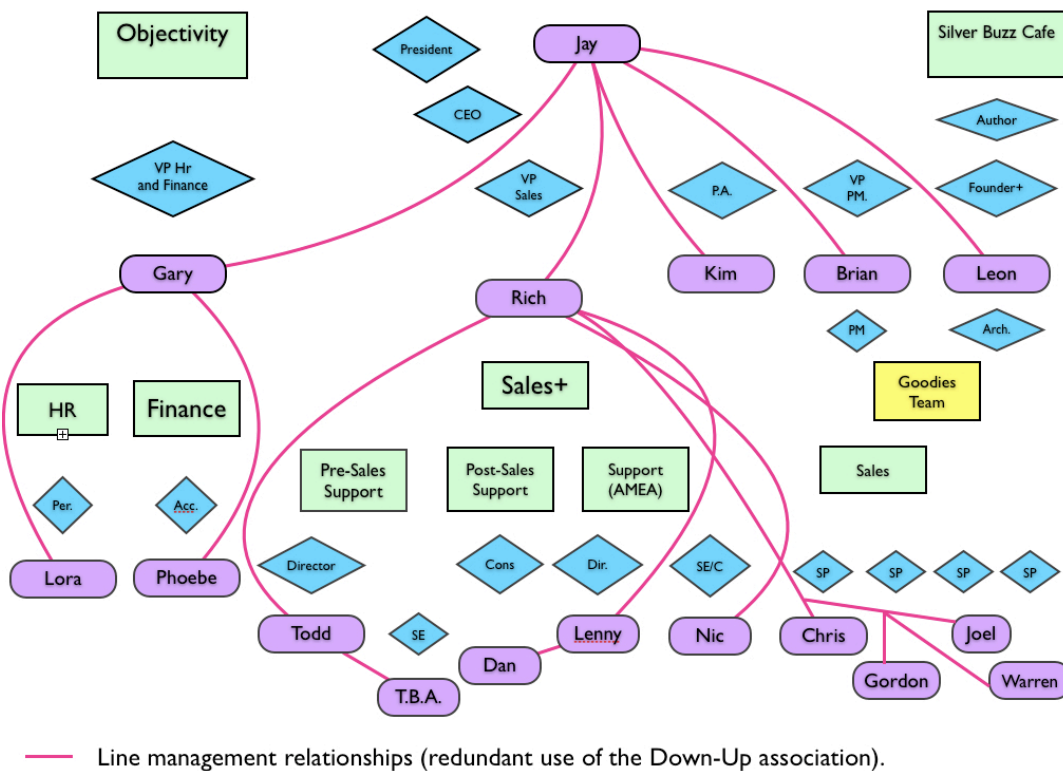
Objectivity

President

Jay

Silver Buzz Cafe

CEO

Author

VP Hr and Finance

VP Sales

P.A.

VP PM.

Founder+

Gary

Rich

Kim

Brian

Leon

PM

Arch.

Sales+

Goodies Team

HR

Finance

Pre-Sales Support

Post-Sales Support

Support (AMEA)

Sales

Per.

Acc.

Director

Cons

Dir.

SE/C

SP

SP

SP

SP

Lora

Phoebe

Todd

SE

Lenny

Nic

Chris

Joel

Dan

Gordon

Warren

T.B.A.

Line management relationships (redundant use of the Down-Up association).